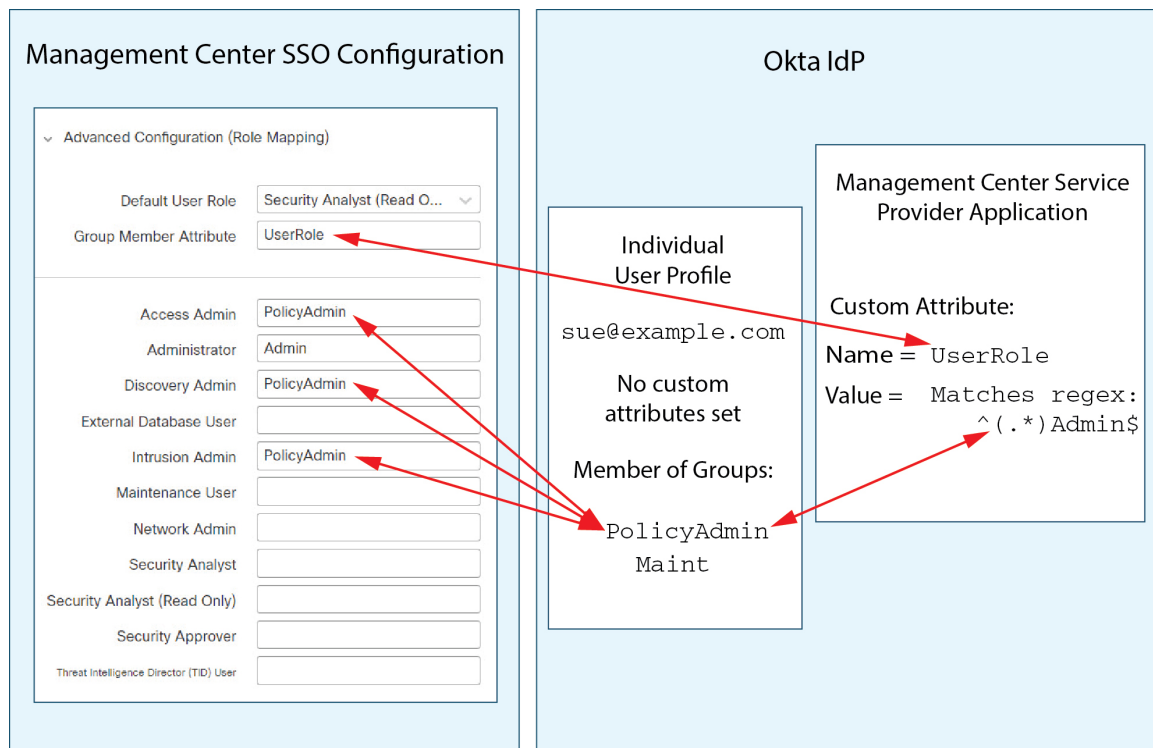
Management Center SSO Configuration

Advanced Configuration (Role Mapping)

Default User Role Security Analyst (Read O...
Group Member Attribute UserRole

Access Admin PolicyAdmin
Administrator Admin
Discovery Admin PolicyAdmin
External Database User
Intrusion Admin PolicyAdmin
Maintenance User
Network Admin
Security Analyst
Security Analyst (Read Only)
Security Approver
Threat Intelligence Director (TID) User

Okta IdP

Individual User Profile

sue@example.com

No custom attributes set

Member of Groups:

PolicyAdmin
Maint

Management Center Service Provider Application

Custom Attribute:

Name = UserRole

Value = Matches regex: ^(.*)Admin$